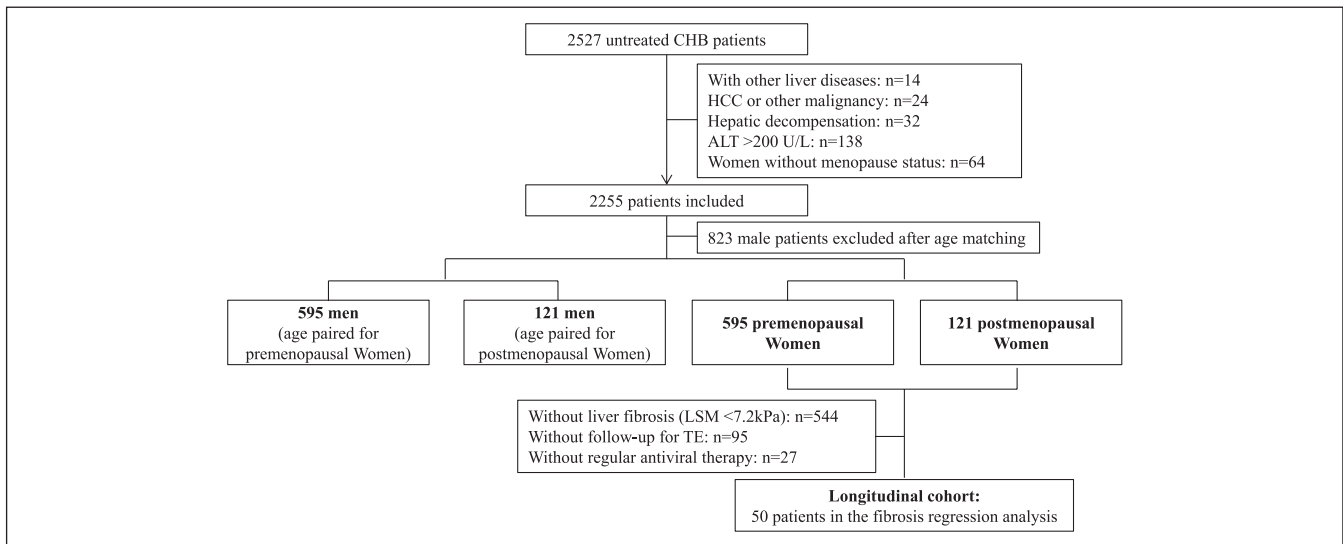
2527 untreated CHB patients

With other liver diseases: n=14
HCC or other malignancy: n=24
Hepatic decompensation: n=32
ALT >200 U/L: n=138
Women without menopause status: n=64

2255 patients included

823 male patients excluded after age matching

**595 men**
(age paired for premenopausal Women)

**121 men**
(age paired for postmenopausal Women)

**595 premenopausal Women**

**121 postmenopausal Women**

Without liver fibrosis (LSM <7.2kPa): n=544
Without follow-up for TE: n=95
Without regular antiviral therapy: n=27

**Longitudinal cohort:**
50 patients in the fibrosis regression analysis